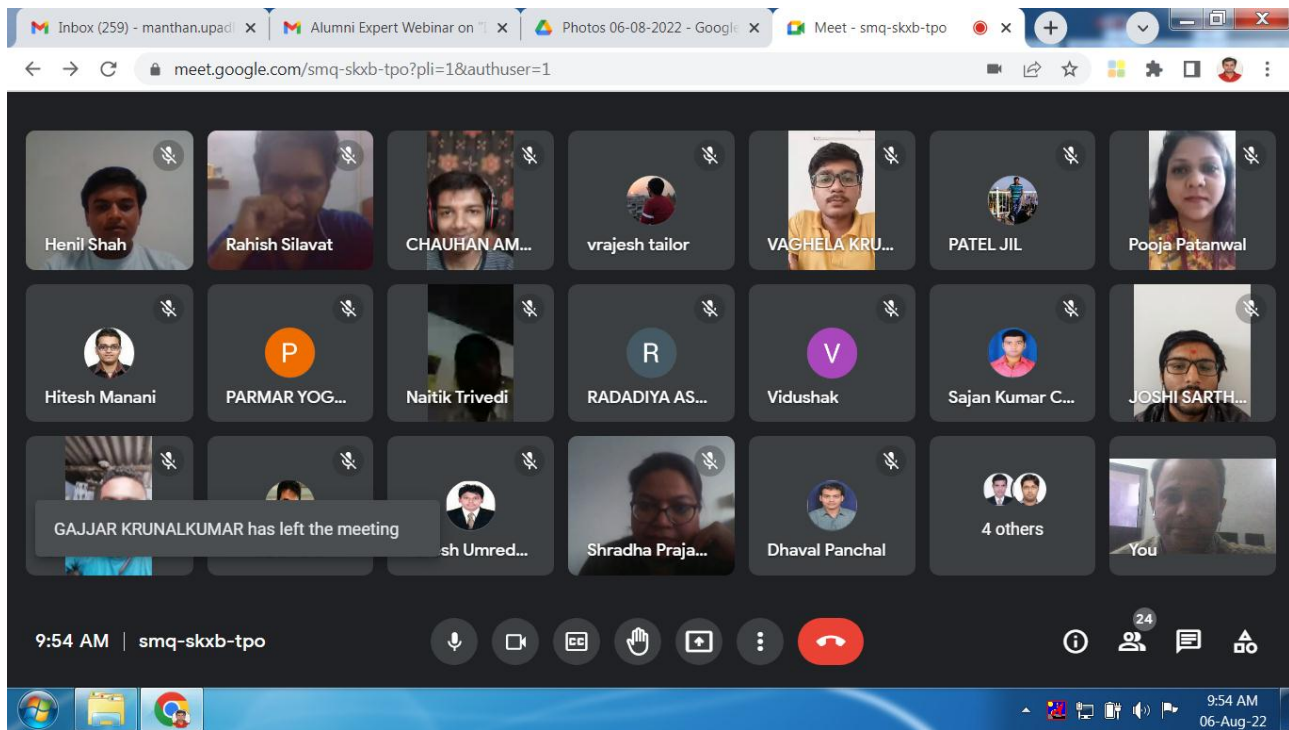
Inbox (259) - manthan.upad ×
Alumni Expert Webinar on "[ ×
Photos 06-08-2022 - Google ×
Meet - smq-skxb-tpo ×
+

meet.google.com/smq-skxb-tpo?pli=1&authuser=1

Henil Shah
Rahish Silavat
CHAUHAN AM...
vrajesh tailor
VAGHELA KRU...
PATEL JIL
Pooja Patanwal

Hitesh Manani
P
PARMAR YOG...
Naitik Trivedi
R
RADADIYA AS...
V
Vidushak
Sajan Kumar C...
JOSHI SARTH...

GAJJAR KRUNALKUMAR has left the meeting
sh Umred...
Shradha Praja...
Dhaval Panchal
4 others
You

9:54 AM | smq-skxb-tpo

24

9:54 AM
06-Aug-22